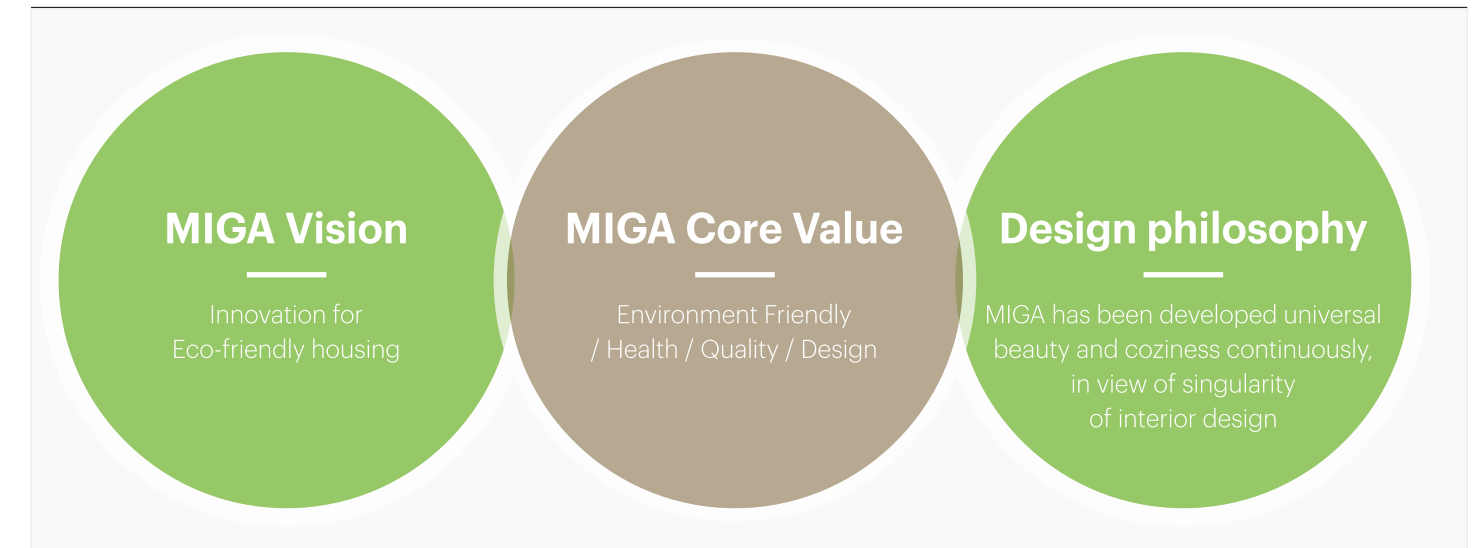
MIGA Vision

Innovation for
Eco-friendly housing

MIGA Core Value

Environment Friendly
/ Health / Quality / Design

Design philosophy

MIGA has been developed universal beauty and coziness continuously, in view of singularity of interior design